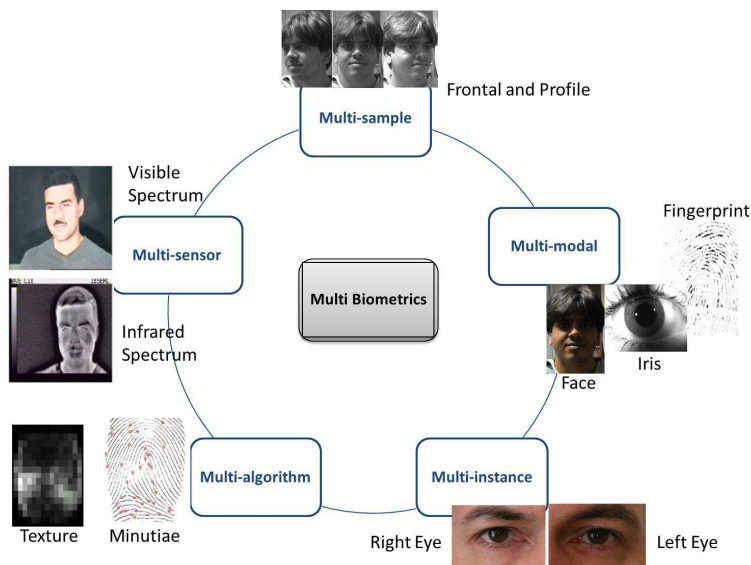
Frontal and Profile

Multi-sample

Visible Spectrum

Multi-sensor

Multi Biometrics

Multi-modal

Fingerprint

Infrared Spectrum

Face

Iris

Texture

Minutiae

Multi-algorithm

Multi-instance

Right Eye

Left Eye